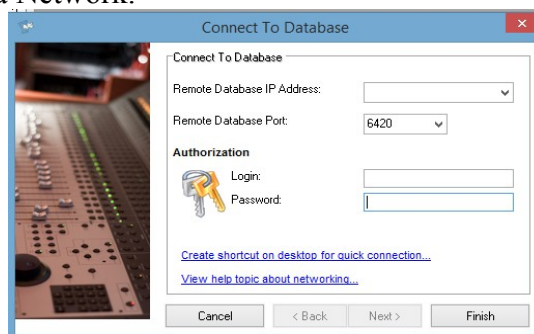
a Network.

Connect To Database

Connect To Database

Remote Database IP Address:

Remote Database Port: 6420

Authorization

Login:

Password:

Create shortcut on desktop for quick connection...

View help topic about networking...

Cancel | < Back | Next > | Finish